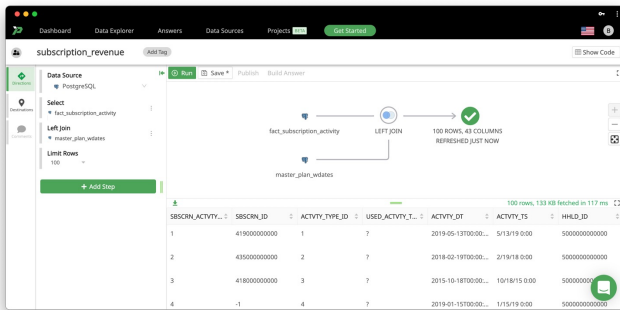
Dashboard Data Explorer Answers Data Sources Projects BETA Get Started

subscription_revenue Add Tag Show Code

Directions Destinations Comments

Data Source
PostgreSQL

Select
fact_subscription_activity

Left Join
master_plan_wdates

Limit Rows
100

+ Add Step

Run Save Publish Build Answer

fact_subscription_activity LEFT JOIN 100 ROWS, 43 COLUMNS REFRESHED JUST NOW

master_plan_wdates

100 rows, 133 KB fetched in 117 ms

| SBSCRN_ACTVTY_... | SBSCRN_ID | ACTVTY_TYPE_ID | USED_ACTVTY_T... | ACTVTY_DT | ACTVTY_TS | HHLD_ID |
|---|---|---|---|---|---|---|
| 1 | 419000000000 | 1 | ? | 2019-05-13T00:00... | 5/13/19 0:00 | 5000000000000 |
| 2 | 435000000000 | 2 | ? | 2018-02-19T00:00... | 2/19/18 0:00 | 5000000000000 |
| 3 | 418000000000 | 3 | ? | 2015-10-18T00:00... | 10/18/15 0:00 | 5000000000000 |
| 4 | -1 | 4 | ? | 2019-01-15T00:00... | 1/15/19 0:00 | 5000000000000 |